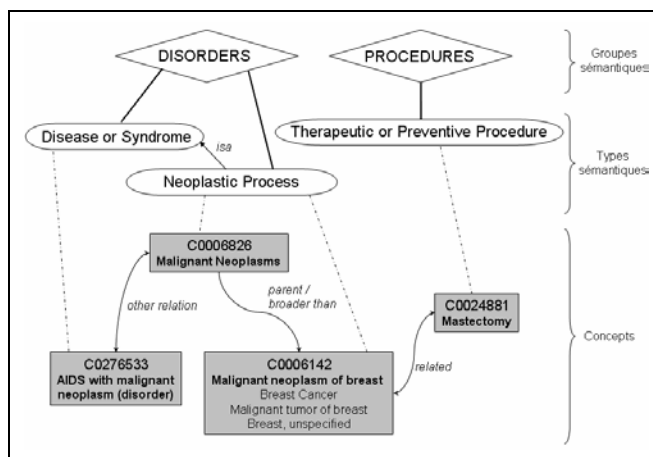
DISORDERS

PROCEDURES

Groupes sémantiques

Disease or Syndrome

isa

Therapeutic or Preventive Procedure

Neoplastic Process

Types sémantiques

C0006826
Malignant Neoplasms

other relation

parent / broader than

C0024881
Mastectomy

Concepts

C0276533
AIDS with malignant neoplasm (disorder)

C0006142
Malignant neoplasm of breast
Breast Cancer
Malignant tumor of breast
Breast, unspecified

related